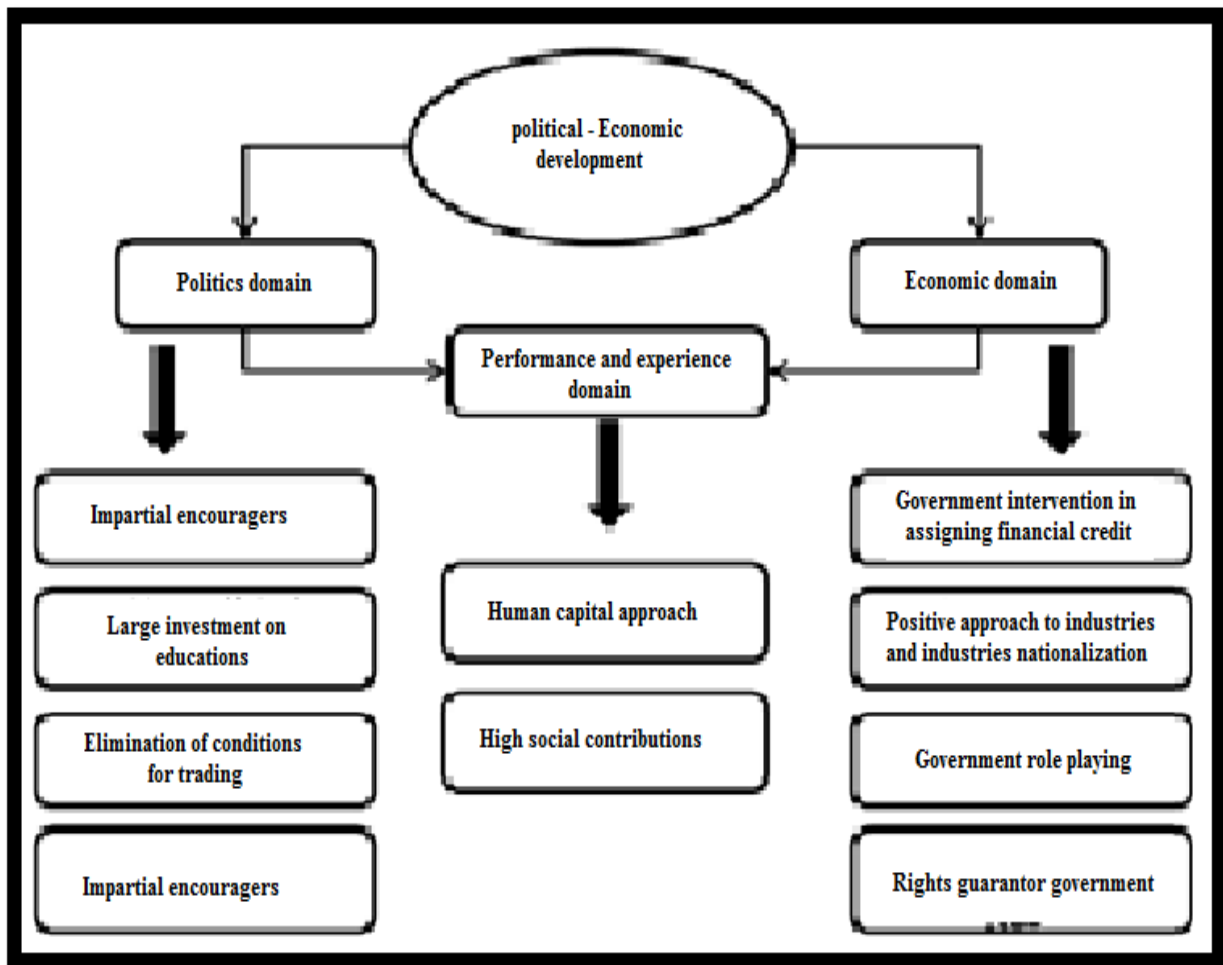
political - Economic development

Politics domain

Economic domain

Performance and experience domain

Impartial encouragers

Large investment on educations

Elimination of conditions for trading

Impartial encouragers

Human capital approach

High social contributions

Government intervention in assigning financial credit

Positive approach to industries and industries nationalization

Government role playing

Rights guarantor government